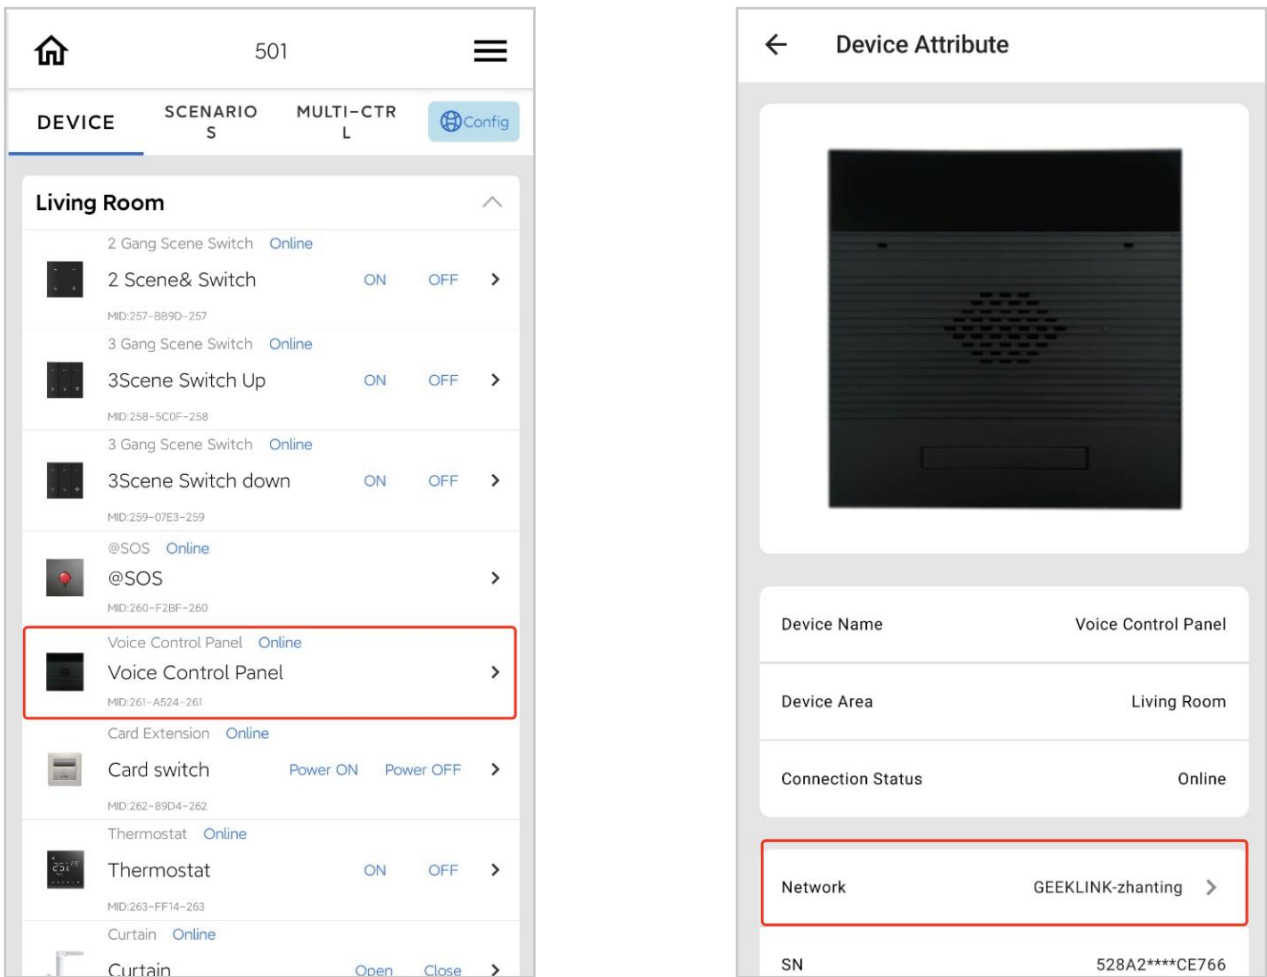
501

DEVICE
SCENARIOS
MULTI-CTRL
Config

Living Room

2 Gang Scene Switch Online
2 Scene& Switch ON OFF >
MID:257-8B9D-257

3 Gang Scene Switch Online
3Scene Switch Up ON OFF >
MID:258-5C0F-258

3 Gang Scene Switch Online
3Scene Switch down ON OFF >
MID:259-07E3-259

@SOS Online
@SOS >
MID:260-F2BF-260

Voice Control Panel Online
Voice Control Panel >
MID:261-A524-261

Card Extension Online
Card switch Power ON Power OFF >
MID:262-89D4-262

Thermostat Online
Thermostat ON OFF >
MID:263-FF14-263

Curtain Online
Curtain Open Close >

Device Attribute

| Device Name | Voice Control Panel |
|---|---|
| Device Area | Living Room |
| Connection Status | Online |
| Network | GEEKLINK-zhanting > |
| SN | 528A2****CE766 |